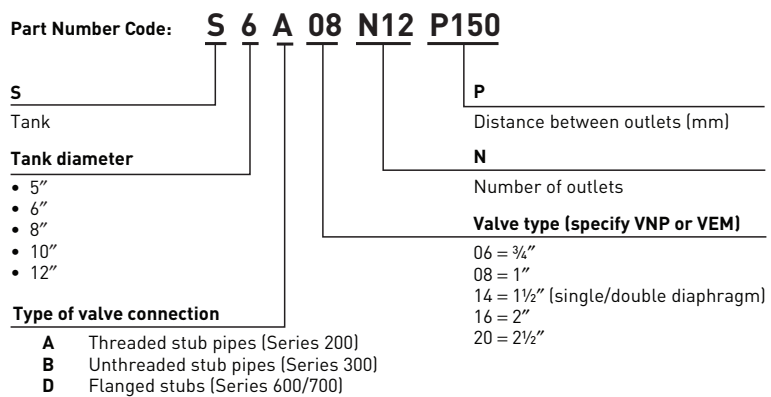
**Part Number Code: S 6 A 08 N12 P150**

**S**
Tank

**Tank diameter**
• 5″
• 6″
• 8″
• 10″
• 12″

**Type of valve connection**
**A** Threaded stub pipes (Series 200)
**B** Unthreaded stub pipes (Series 300)
**D** Flanged stubs (Series 600/700)

**P**
Distance between outlets (mm)

**N**
Number of outlets

**Valve type (specify VNP or VEM)**
06 = ¾″
08 = 1″
14 = 1½″ (single/double diaphragm)
16 = 2″
20 = 2½″